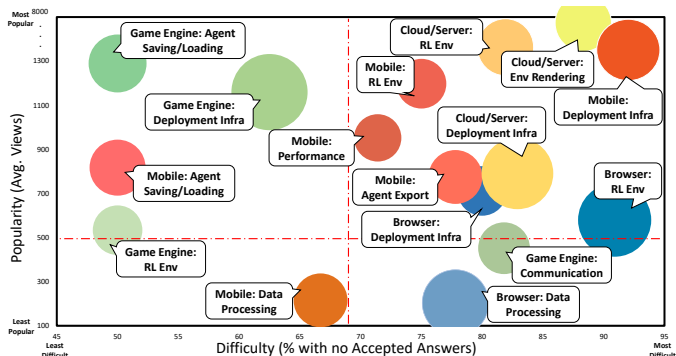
Most Popular
8000
.
.
1300
1100
900
700
500
300
100
Least Popular

Game Engine: Agent Saving/Loading

Game Engine: Deployment Infra

Mobile: Performance

Mobile: RL Env

Cloud/Server: RL Env

Cloud/Server: Env Rendering

Mobile: Deployment Infra

Cloud/Server: Deployment Infra

Mobile: Agent Saving/Loading

Mobile: Agent Export

Browser: RL Env

Browser: Deployment Infra

Game Engine: RL Env

Game Engine: Communication

Mobile: Data Processing

Browser: Data Processing

Popularity (Avg. Views)

45
Least Difficult
50
55
60
65
70
75
80
85
90
95
Most Difficult

Difficulty (% with no Accepted Answers)